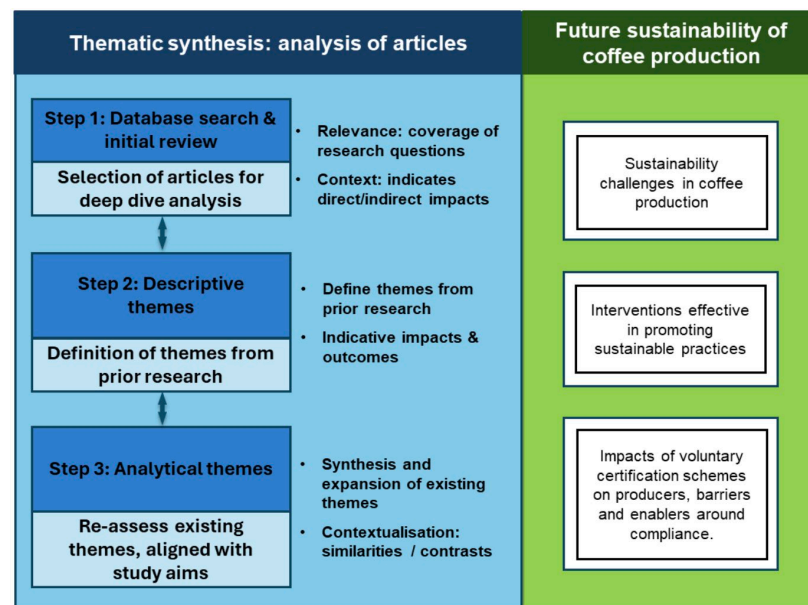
Thematic synthesis: analysis of articles

Step 1: Database search & initial review

Selection of articles for deep dive analysis

• Relevance: coverage of research questions
• Context: indicates direct/indirect impacts

Step 2: Descriptive themes

Definition of themes from prior research

• Define themes from prior research
• Indicative impacts & outcomes

Step 3: Analytical themes

Re-assess existing themes, aligned with study aims

• Synthesis and expansion of existing themes
• Contextualisation: similarities / contrasts

Future sustainability of coffee production

Sustainability challenges in coffee production

Interventions effective in promoting sustainable practices

Impacts of voluntary certification schemes on producers, barriers and enablers around compliance.